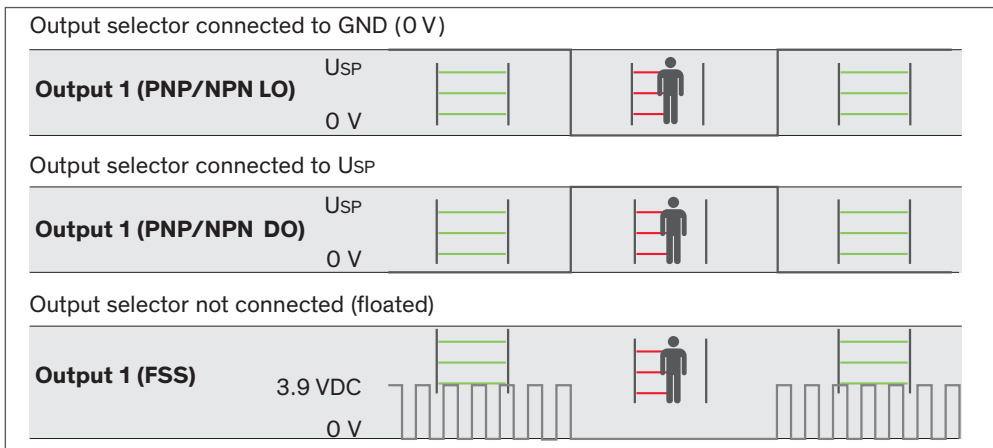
Output selector connected to GND (0 V)

**Output 1 (PNP/NPN LO)** USP 0 V

Output selector connected to USP

**Output 1 (PNP/NPN DO)** USP 0 V

Output selector not connected (floated)

**Output 1 (FSS)** 3.9 VDC 0 V